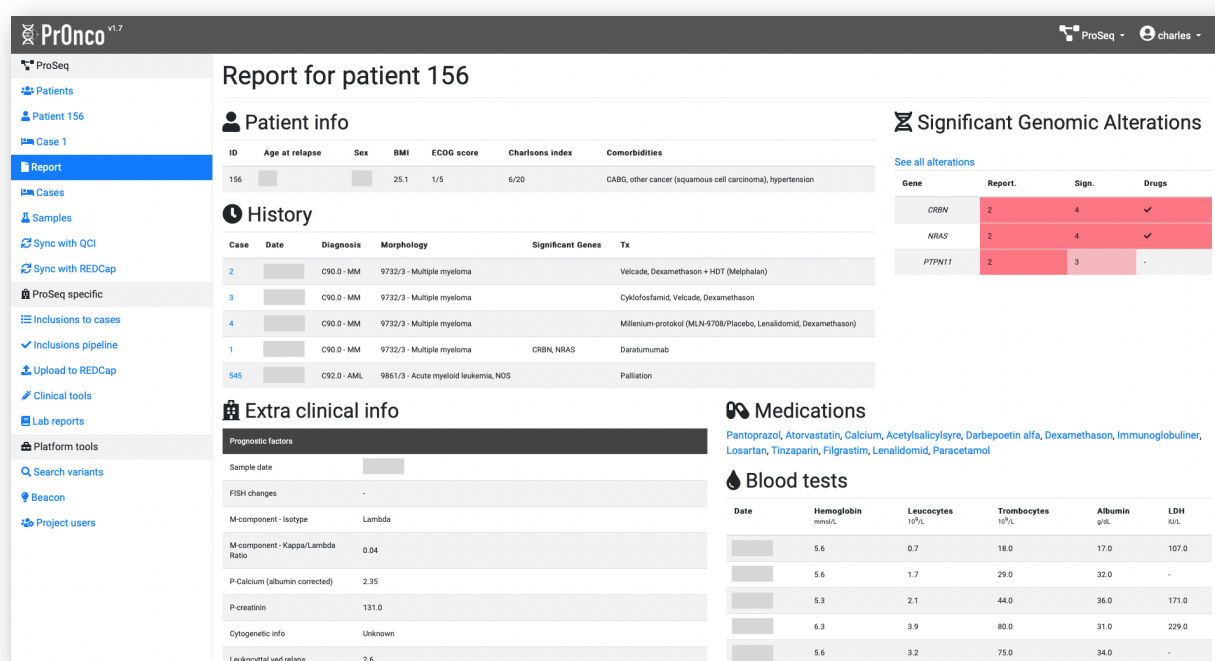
PrOnco v1.7

ProSeq ▾ charles ▾

ProSeq
Patients
Patient 156
Case 1
Report
Cases
Samples
Sync with QCI
Sync with REDCap
ProSeq specific
Inclusions to cases
Inclusions pipeline
Upload to REDCap
Clinical tools
Lab reports
Platform tools
Search variants
Beacon
Project users

Report for patient 156

Patient info

| ID | Age at relapse | Sex | BMI | ECOG score | Charlsons index | Comorbidities |
|---|---|---|---|---|---|---|
| 156 | | | 25.1 | 1/5 | 6/20 | CABG, other cancer (squamous cell carcinoma), hypertension |

History

| Case | Date | Diagnosis | Morphology | Significant Genes | Tx |
|---|---|---|---|---|---|
| 2 | | C90.0 - MM | 9732/3 - Multiple myeloma | | Velcade, Dexamethason + HDT (Melphalan) |
| 3 | | C90.0 - MM | 9732/3 - Multiple myeloma | | Cyklofosfamid, Velcade, Dexamethason |
| 4 | | C90.0 - MM | 9732/3 - Multiple myeloma | | Millenium-protokol (MLN-9708/Placebo, Lenalidomid, Dexamethason) |
| 1 | | C90.0 - MM | 9732/3 - Multiple myeloma | CRBN, NRAS | Daratumumab |
| 545 | | C92.0 - AML | 9861/3 - Acute myeloid leukemia, NOS | | Palliation |

Significant Genomic Alterations

See all alterations

| Gene | Report. | Sign. | Drugs |
|---|---|---|---|
| CRBN | 2 | 4 | ✓ |
| NRAS | 2 | 4 | ✓ |
| PTPN11 | 2 | 3 | - |

Extra clinical info

| Prognostic factors | |
|---|---|
| Sample date | |
| FISH changes | - |
| M-component - Isotype | Lambda |
| M-component - Kappa/Lambda Ratio | 0.04 |
| P-Calcium (albumin corrected) | 2.35 |
| P-creatinin | 131.0 |
| Cytogenetic info | Unknown |
| Leukocyttal ved relaps | 2.6 |

Medications

Pantoprazol, Atorvastatin, Calcium, Acetylsalicylsyre, Darbepoetin alfa, Dexamethason, Immunoglobuliner, Losartan, Tinzaparin, Filgrastim, Lenalidomid, Paracetamol

Blood tests

| Date | Hemoglobin mmol/L | Leucocytes $10^9$/L | Trombocytes $10^9$/L | Albumin g/dL | LDH IU/L |
|---|---|---|---|---|---|
| | 5.6 | 0.7 | 18.0 | 17.0 | 107.0 |
| | 5.6 | 1.7 | 29.0 | 32.0 | - |
| | 5.3 | 2.1 | 44.0 | 36.0 | 171.0 |
| | 6.3 | 3.9 | 80.0 | 31.0 | 229.0 |
| | 5.6 | 3.2 | 75.0 | 34.0 | - |